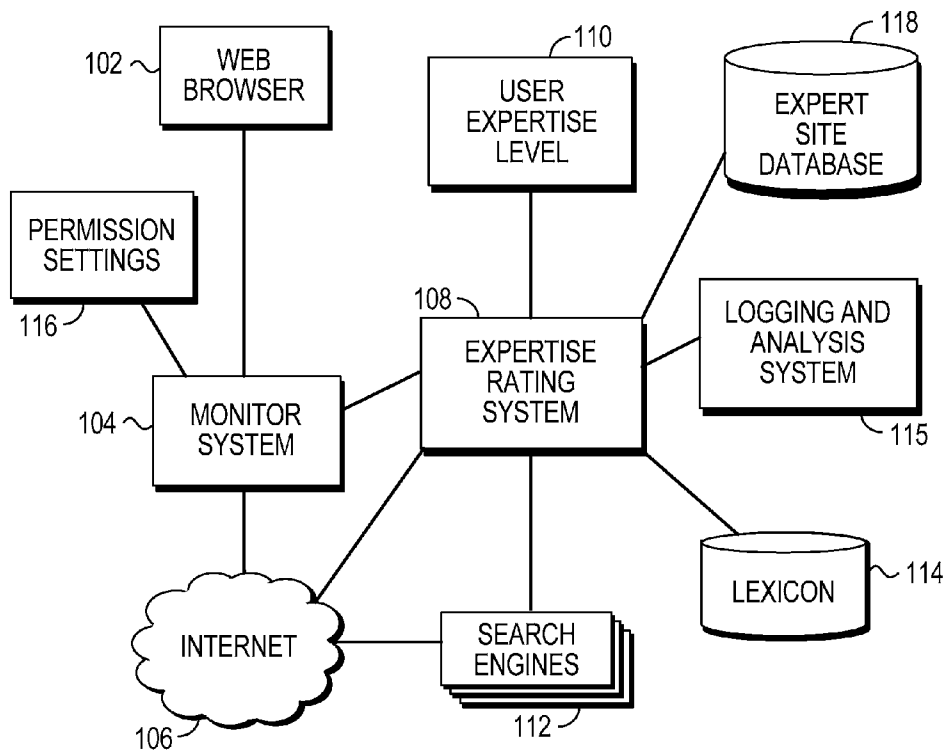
102 WEB BROWSER

110 USER EXPERTISE LEVEL

118 EXPERT SITE DATABASE

PERMISSION SETTINGS 116

108 EXPERTISE RATING SYSTEM

LOGGING AND ANALYSIS SYSTEM 115

104 MONITOR SYSTEM

LEXICON 114

INTERNET 106

SEARCH ENGINES 112